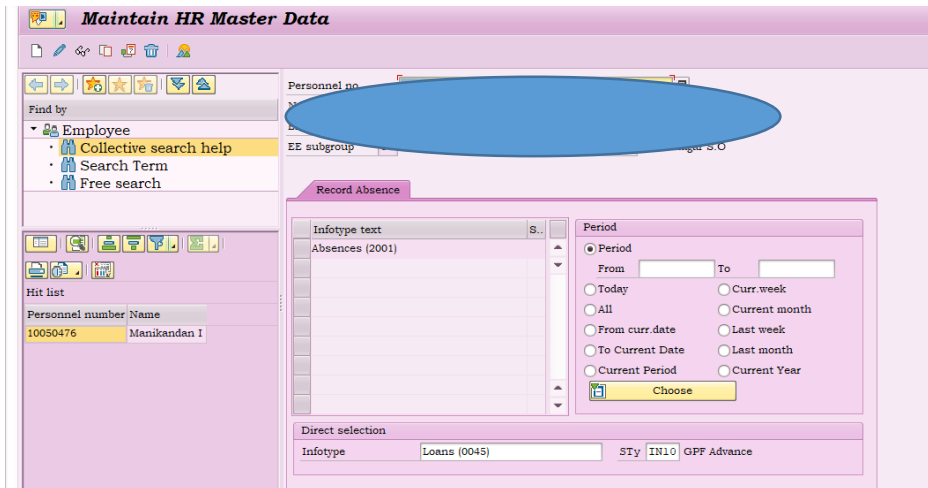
Maintain HR Master Data

Find by
Employee
Collective search help
Search Term
Free search

Hit list

| Personnel number | Name |
|---|---|
| 10050476 | Manikandan I |

Personnel no
N
B
EE subgroup
S.O

Record Absence

| Infotype text | S.. |
|---|---|
| Absences (2001) | |

Period
Period
From
To
Today
Curr.week
All
Current month
From curr.date
Last week
To Current Date
Last month
Current Period
Current Year
Choose

Direct selection
Infotype Loans (0045)
STy IN10 GPF Advance